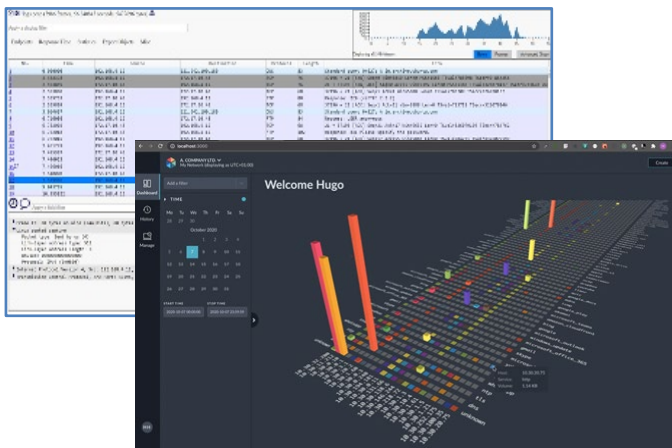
A COMPANY LTD
My Network (displaying as UTC+01:00)

Dashboard

History

Manage

Add a filter

TIME

October 2020

Mo Tu We Th Fr Sa Su

| Mo | Tu | We | Th | Fr | Sa | Su |
|---|---|---|---|---|---|---|
| | | | 1 | 2 | 3 | 4 |
| 5 | 6 | 7 | 8 | 9 | 10 | 11 |
| 12 | 13 | 14 | 15 | 16 | 17 | 18 |
| 19 | 20 | 21 | 22 | 23 | 24 | 25 |
| 26 | 27 | 28 | 29 | 30 | 31 | |

START TIME

STOP TIME

Welcome Hugo

Close